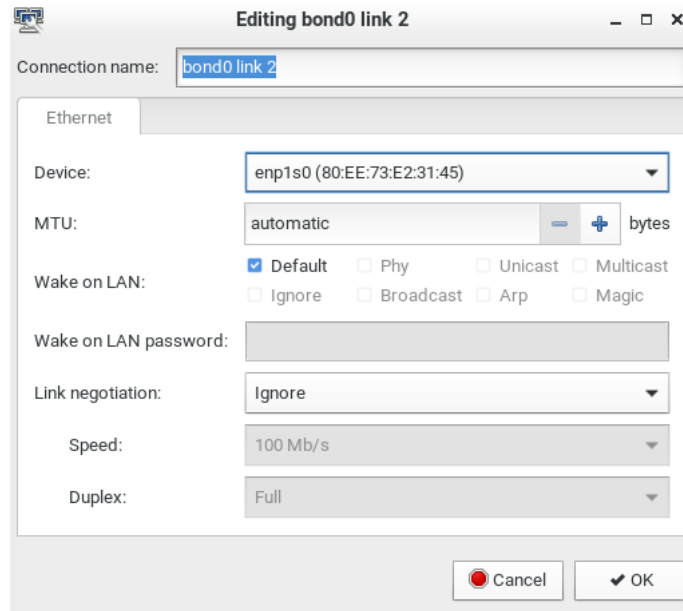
Editing bond0 link 2

Connection name: bond0 link 2

Ethernet

Device: enp1s0 (80:EE:73:E2:31:45)

MTU: automatic − + bytes

Wake on LAN: Default Phy Unicast Multicast Ignore Broadcast Arp Magic

Wake on LAN password:

Link negotiation: Ignore

Speed: 100 Mb/s

Duplex: Full

Cancel OK